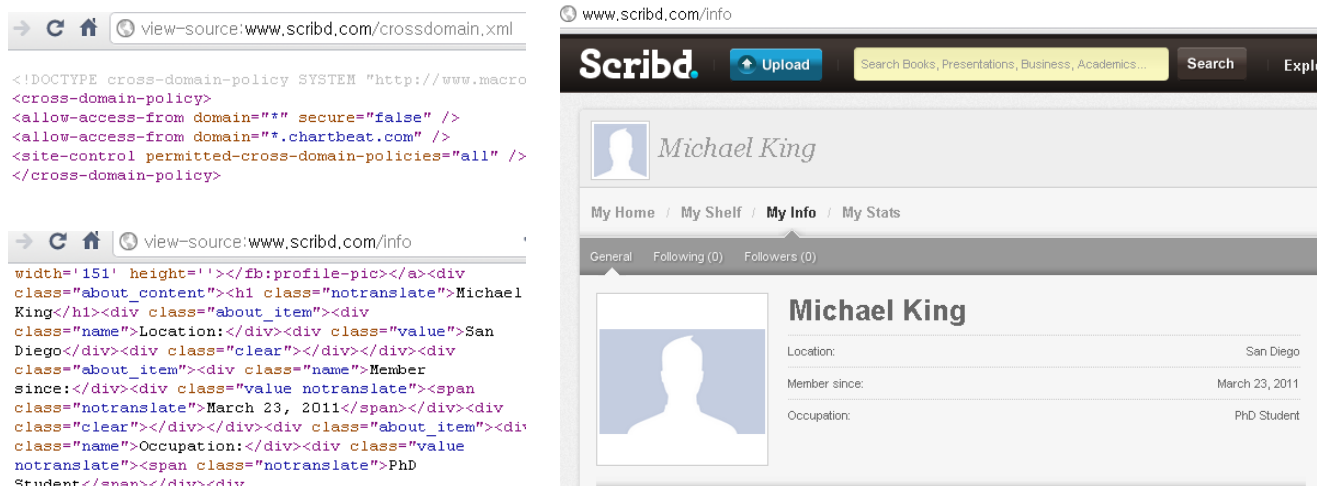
view-source:www.scribd.com/crossdomain.xml

<!DOCTYPE cross-domain-policy SYSTEM "http://www.macro
<cross-domain-policy>
<allow-access-from domain="*" secure="false" />
<allow-access-from domain="*.chartbeat.com" />
<site-control permitted-cross-domain-policies="all" />
</cross-domain-policy>

view-source:www.scribd.com/info

width='151' height=''></fb:profile-pic></a><div class="about_content"><h1 class="notranslate">Michael King</h1><div class="about_item"><div class="name">Location:</div><div class="value">San Diego</div><div class="clear"></div></div><div class="about_item"><div class="name">Member since:</div><div class="value notranslate"><span class="notranslate">March 23, 2011</span></div><div class="clear"></div></div><div class="about_item"><div class="name">Occupation:</div><div class="value notranslate"><span class="notranslate">PhD Student</span></div><div

www.scribd.com/info

Scribd. Upload Search Books, Presentations, Business, Academics... Search Explo

Michael King

My Home / My Shelf / My Info / My Stats

General Following (0) Followers (0)

Michael King

| | |
|---|---|
| Location: | San Diego |
| Member since: | March 23, 2011 |
| Occupation: | PhD Student |